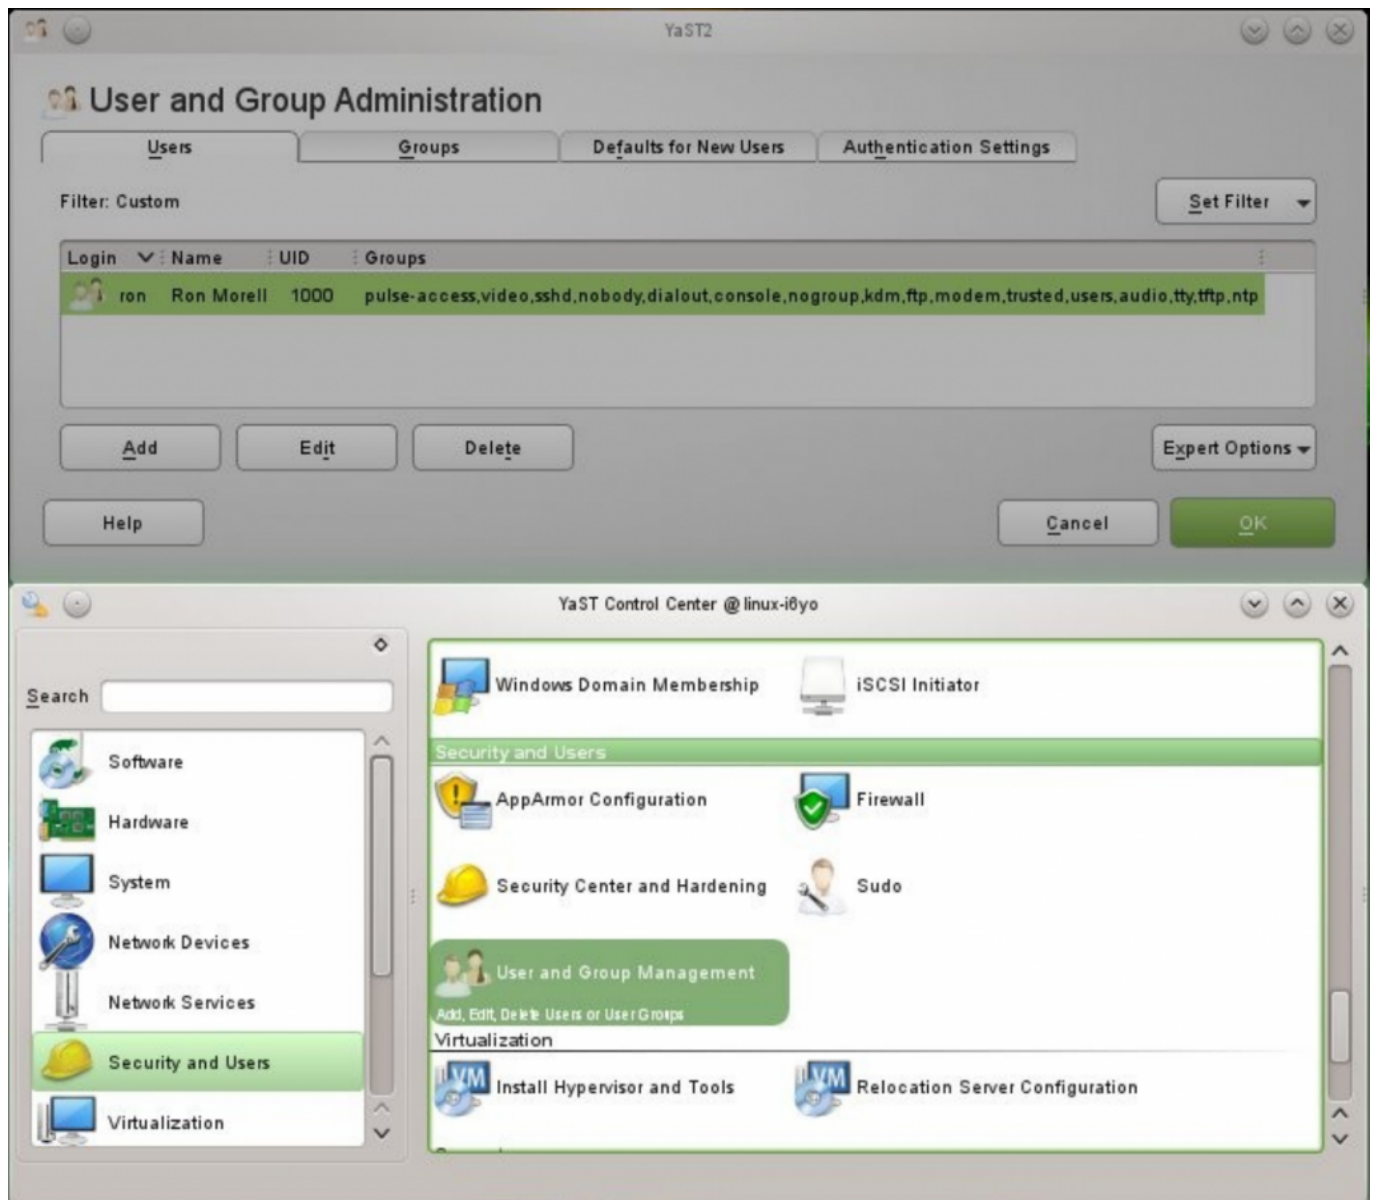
YaST2

User and Group Administration

Users | Groups | Defaults for New Users | Authentication Settings

Filter: Custom

Set Filter

| Login | Name | UID | Groups |
|---|---|---|---|
| ron | Ron Morell | 1000 | pulse-access,video,sshd,nobody,dialout,console,nogroup,kdm,ftp,modem,trusted,users,audio,tty,tftp,ntp |

Add
Edit
Delete
Expert Options

Help
Cancel
OK

YaST Control Center @ linux-i6yo

Search

Software
Hardware
System
Network Devices
Network Services
Security and Users
Virtualization

Windows Domain Membership
iSCSI Initiator

Security and Users

AppArmor Configuration
Firewall
Security Center and Hardening
Sudo
User and Group Management
Add, Edit, Delete Users or User Groups

Virtualization

Install Hypervisor and Tools
Relocation Server Configuration